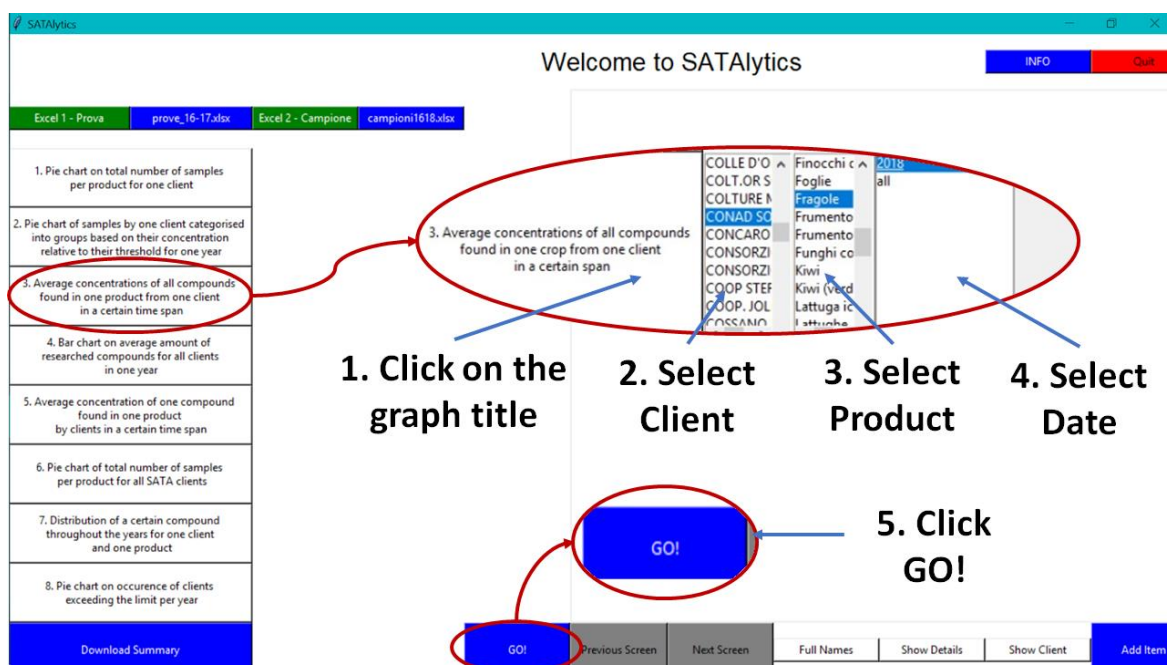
SATAlytics

Welcome to SATAlytics

INFO

Quit

Excel 1 - Prova

prove_16-17.xlsx

Excel 2 - Campione

campioni1618.xlsx

1. Pie chart on total number of samples per product for one client

2. Pie chart of samples by one client categorised into groups based on their concentration relative to their threshold for one year

3. Average concentrations of all compounds found in one product from one client in a certain time span

4. Bar chart on average amount of researched compounds for all clients in one year

5. Average concentration of one compound found in one product by clients in a certain time span

6. Pie chart of total number of samples per product for all SATA clients

7. Distribution of a certain compound throughout the years for one client and one product

8. Pie chart on occurence of clients exceeding the limit per year

Download Summary

3. Average concentrations of all compounds found in one crop from one client in a certain span

COLLE D'O
COLT.OR S
COLTURE N
CONAD SO
CONCARO
CONSORZI
CONSORZI
COOP STEF
COOP. JOL
COSSANO

Finocchi c
Foglie
Fragole
Frumento
Frumento
Funghi co
Kiwi
Kiwi (verd
Lattuga ic
Lattughe

2018
all

1. Click on the graph title

2. Select Client

3. Select Product

4. Select Date

GO!

5. Click GO!

GO!

Previous Screen

Next Screen

Full Names

Show Details

Show Client

Add Item